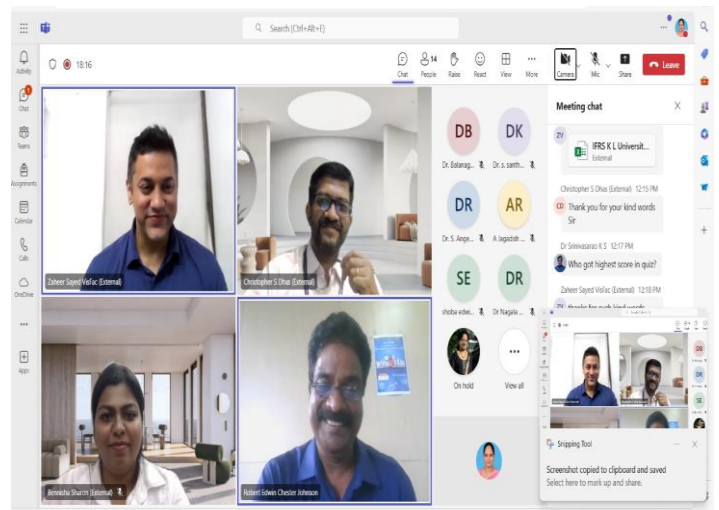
Search (Ctrl+Alt+E)

18:16

Chat People 14 Raise React View More Camera Mic Share Leave

Activity Chat Teams Assignments Calendar Calls OneDrive Apps

Zaheer Sayed VisFac (External)
Christopher S Dhas (External)
Bennisha Sharon (External)
Robert Edwin Chester Johnson

DB Dr. Balanag...
DK Dr. s. santh...
DR Dr. S. Ange...
AR A Jagadish...
SE shoba edwi...
DR Dr Nagala ...
On hold
View all

Meeting chat

IFRS K L Universit...
External

Christopher S Dhas (External) 12:15 PM
Thank you for your kind words Sir

Dr Srinivasarao K S 12:17 PM
Who got highest score in quiz?

Zaheer Sayed VisFac (External) 12:18 PM
thanks for such kind words

Snipping Tool
Screenshot copied to clipboard and saved
Select here to mark up and share.